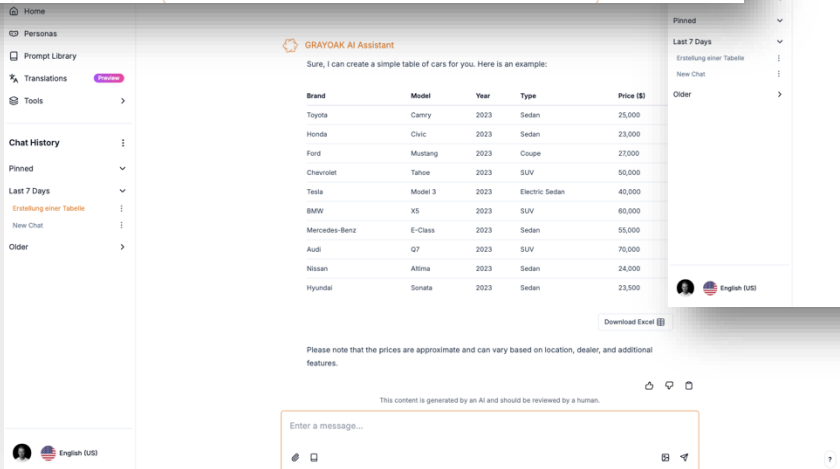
Home
Personas
Prompt Library
Translations Preview
Tools

Chat History
Pinned
Last 7 Days
Erstellung einer Tabelle
New Chat
Older

English (US)

GRAYOAK AI Assistant

Sure, I can create a simple table of cars for you. Here is an example:

| Brand | Model | Year | Type | Price ($) |
|---|---|---|---|---|
| Toyota | Camry | 2023 | Sedan | 25,000 |
| Honda | Civic | 2023 | Sedan | 23,000 |
| Ford | Mustang | 2023 | Coupe | 27,000 |
| Chevrolet | Tahoe | 2023 | SUV | 50,000 |
| Tesla | Model 3 | 2023 | Electric Sedan | 40,000 |
| BMW | X5 | 2023 | SUV | 60,000 |
| Mercedes-Benz | E-Class | 2023 | Sedan | 55,000 |
| Audi | Q7 | 2023 | SUV | 70,000 |
| Nissan | Altima | 2023 | Sedan | 24,000 |
| Hyundai | Sonata | 2023 | Sedan | 23,500 |

Download Excel

Please note that the prices are approximate and can vary based on location, dealer, and additional features.

This content is generated by an AI and should be reviewed by a human.

Enter a message...

Pinned
Last 7 Days
Erstellung einer Tabelle
New Chat
Older

English (US)

?